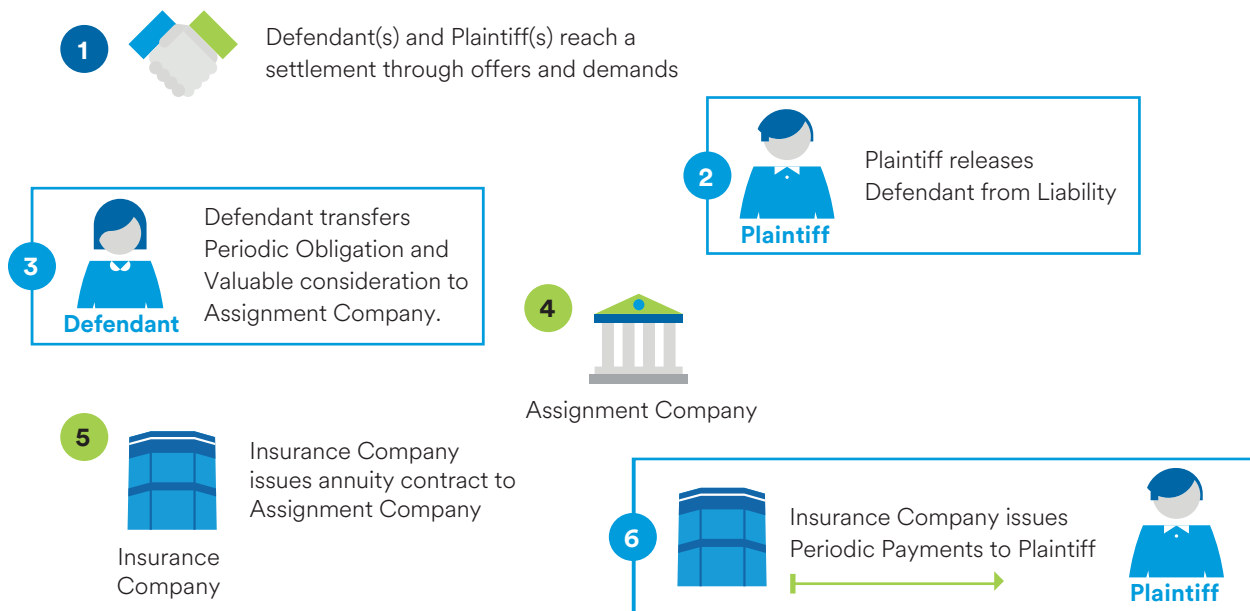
1
Defendant(s) and Plaintiff(s) reach a settlement through offers and demands

2
Plaintiff
Plaintiff releases Defendant from Liability

3
Defendant
Defendant transfers Periodic Obligation and Valuable consideration to Assignment Company.

4
Assignment Company

5
Insurance Company
Insurance Company issues annuity contract to Assignment Company

6
Insurance Company issues Periodic Payments to Plaintiff
Plaintiff